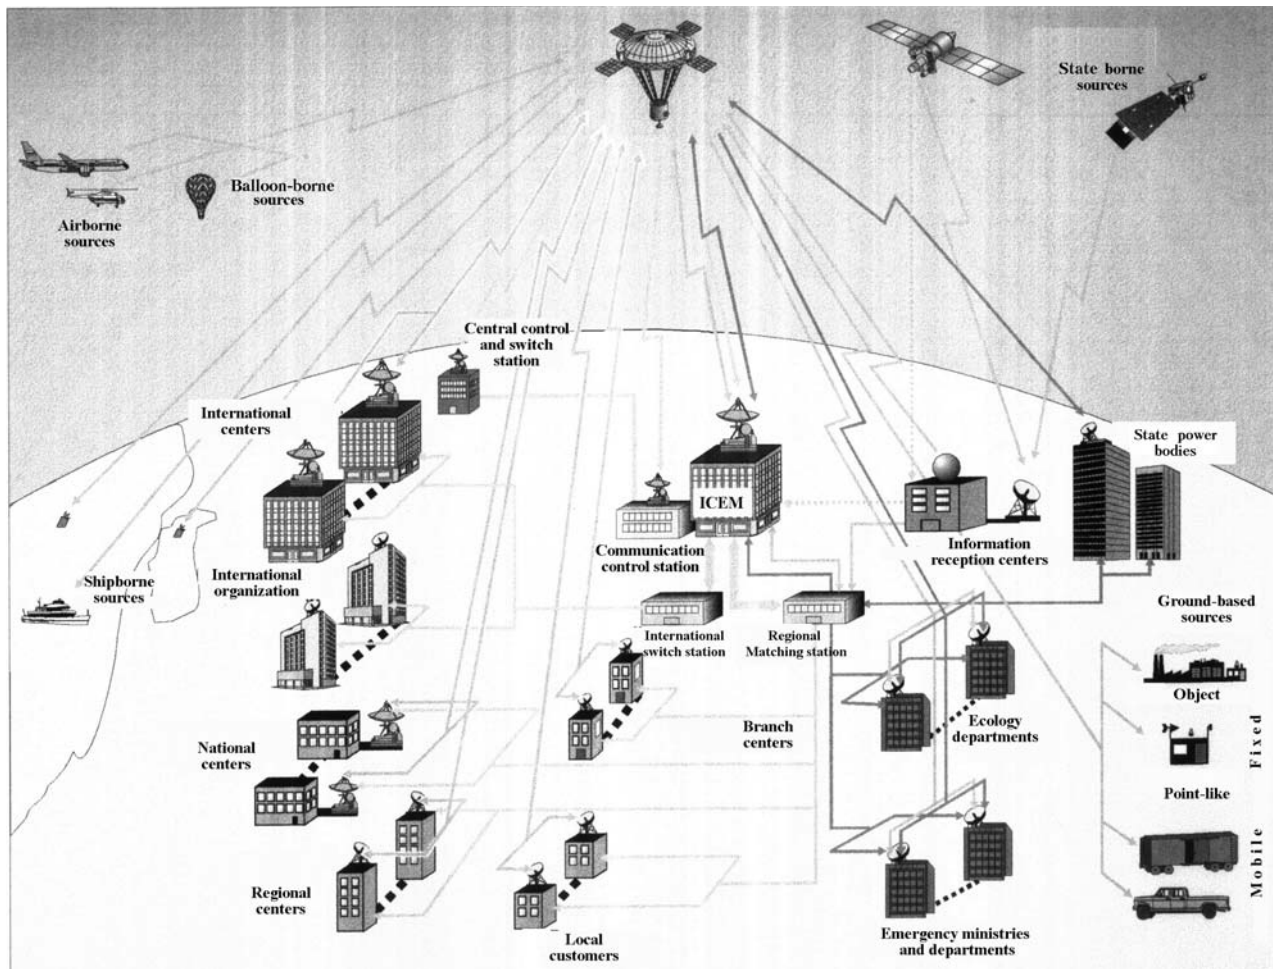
State borne sources

Balloon-borne sources

Airborne sources

Central control and switch station

International centers

State power bodies

ICEM

Communication control station

Information reception centers

Shipborne sources

International organization

International switch station

Regional Matching station

Ground-based sources

Object

Branch centers

Ecology departments

National centers

Fixed

Point-like

Mobile

Regional centers

Local customers

Emergency ministries and departments